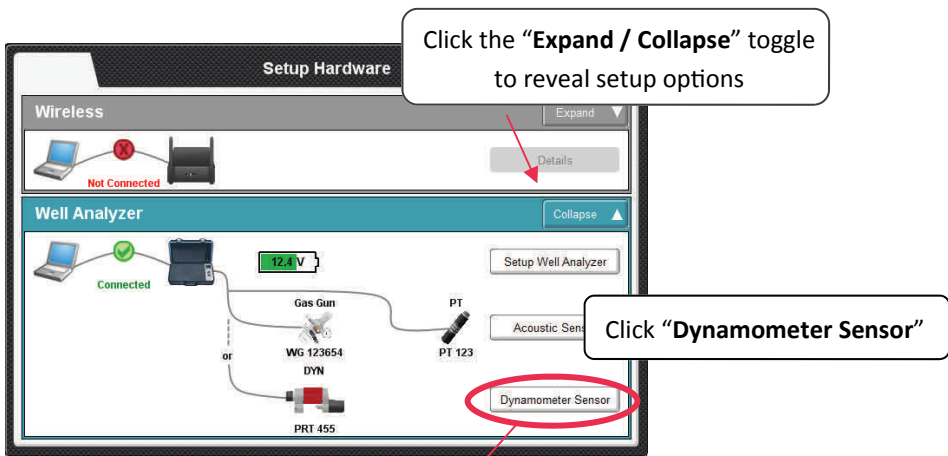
Setup Hardware

Click the "**Expand / Collapse**" toggle to reveal setup options

Wireless

Expand

Not Connected

Details

Well Analyzer

Collapse

12.4 V

Connected

Setup Well Analyzer

Gas Gun

PT

Acoustic Sens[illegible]

Click "**Dynamometer Sensor**"

or

WG 123654

PT 123

DYN

Dynamometer Sensor

PRT 455